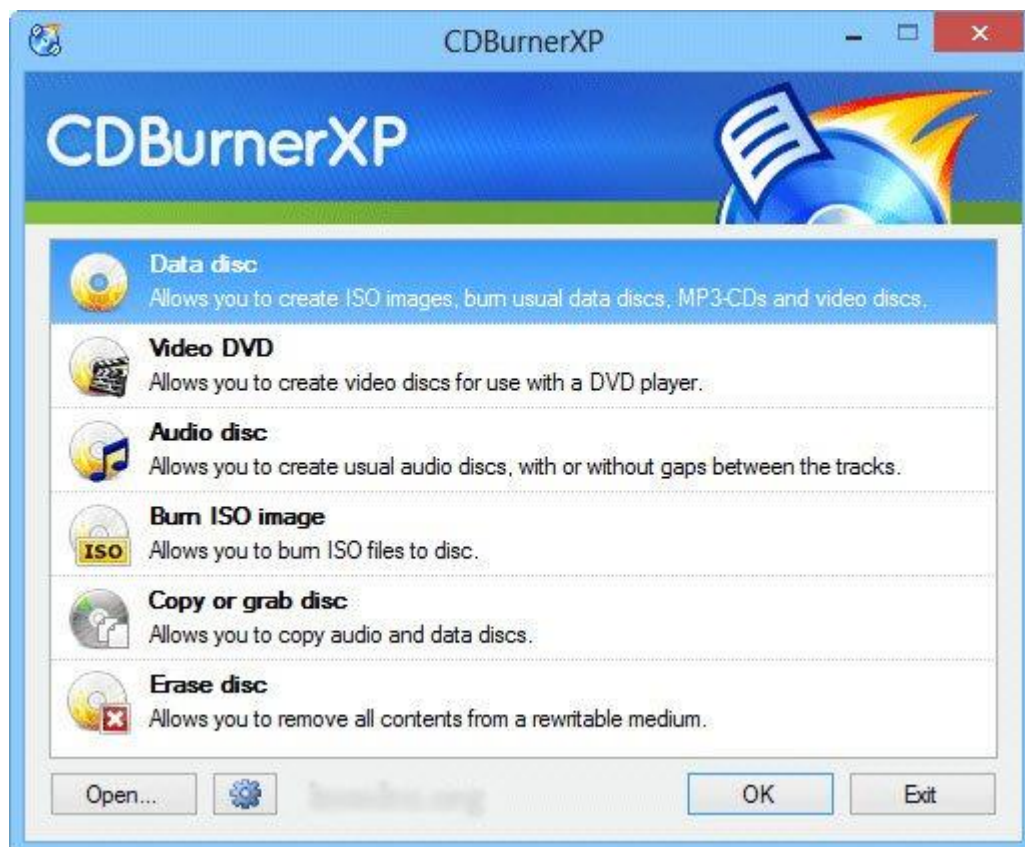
CDBurnerXP

CDBurnerXP

Data disc
Allows you to create ISO images, burn usual data discs, MP3-CDs and video discs.

Video DVD
Allows you to create video discs for use with a DVD player.

Audio disc
Allows you to create usual audio discs, with or without gaps between the tracks.

Burn ISO image
Allows you to burn ISO files to disc.

Copy or grab disc
Allows you to copy audio and data discs.

Erase disc
Allows you to remove all contents from a rewritable medium.

ISO

Open...

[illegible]

OK

Exit